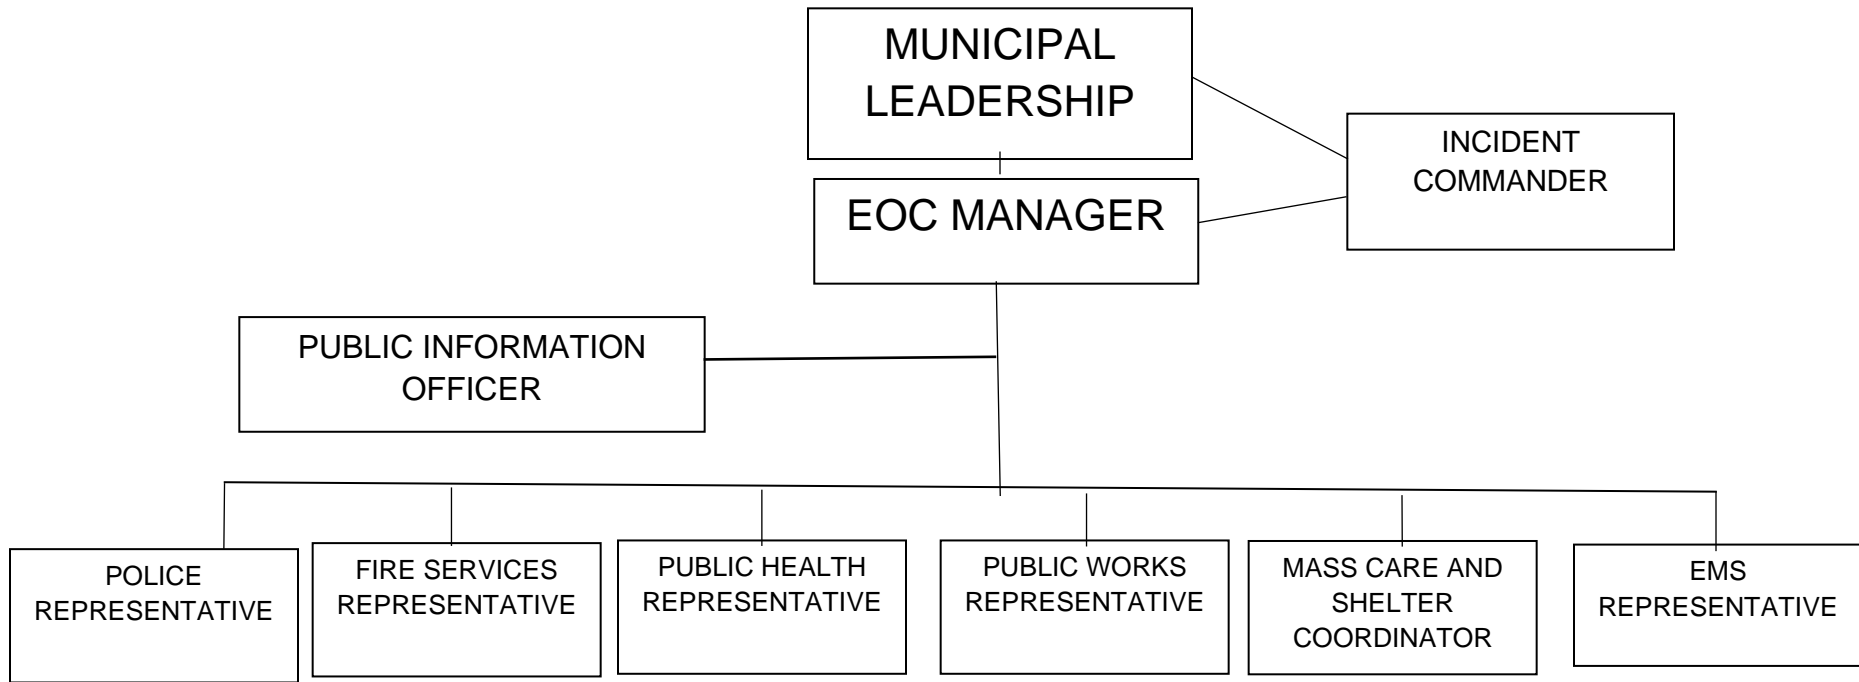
MUNICIPAL LEADERSHIP

INCIDENT COMMANDER

EOC MANAGER

PUBLIC INFORMATION OFFICER

POLICE REPRESENTATIVE

FIRE SERVICES REPRESENTATIVE

PUBLIC HEALTH REPRESENTATIVE

PUBLIC WORKS REPRESENTATIVE

MASS CARE AND SHELTER COORDINATOR

EMS REPRESENTATIVE